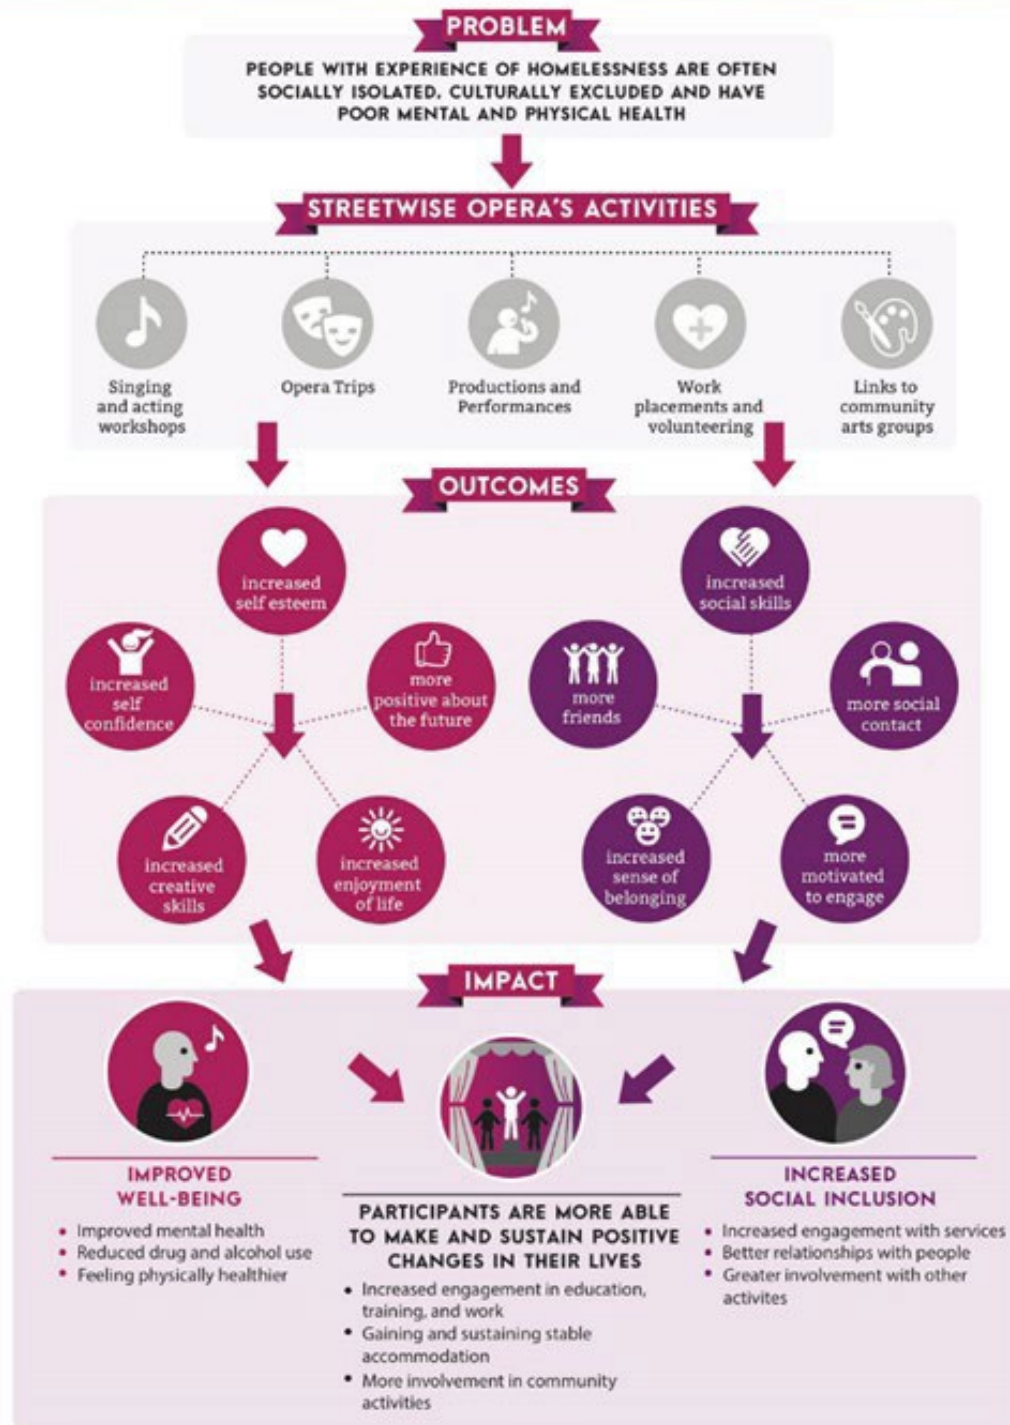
PROBLEM

PEOPLE WITH EXPERIENCE OF HOMELESSNESS ARE OFTEN SOCIALLY ISOLATED, CULTURALLY EXCLUDED AND HAVE POOR MENTAL AND PHYSICAL HEALTH

STREETWISE OPERA'S ACTIVITIES

Singing and acting workshops

Opera Trips

Productions and Performances

Work placements and volunteering

Links to community arts groups

OUTCOMES

increased self esteem

increased self confidence

more positive about the future

increased creative skills

increased enjoyment of life

increased social skills

more friends

more social contact

increased sense of belonging

more motivated to engage

IMPACT

IMPROVED WELL-BEING

• Improved mental health
• Reduced drug and alcohol use
• Feeling physically healthier

PARTICIPANTS ARE MORE ABLE TO MAKE AND SUSTAIN POSITIVE CHANGES IN THEIR LIVES

• Increased engagement in education, training, and work
• Gaining and sustaining stable accommodation
• More involvement in community activities

INCREASED SOCIAL INCLUSION

• Increased engagement with services
• Better relationships with people
• Greater involvement with other activites